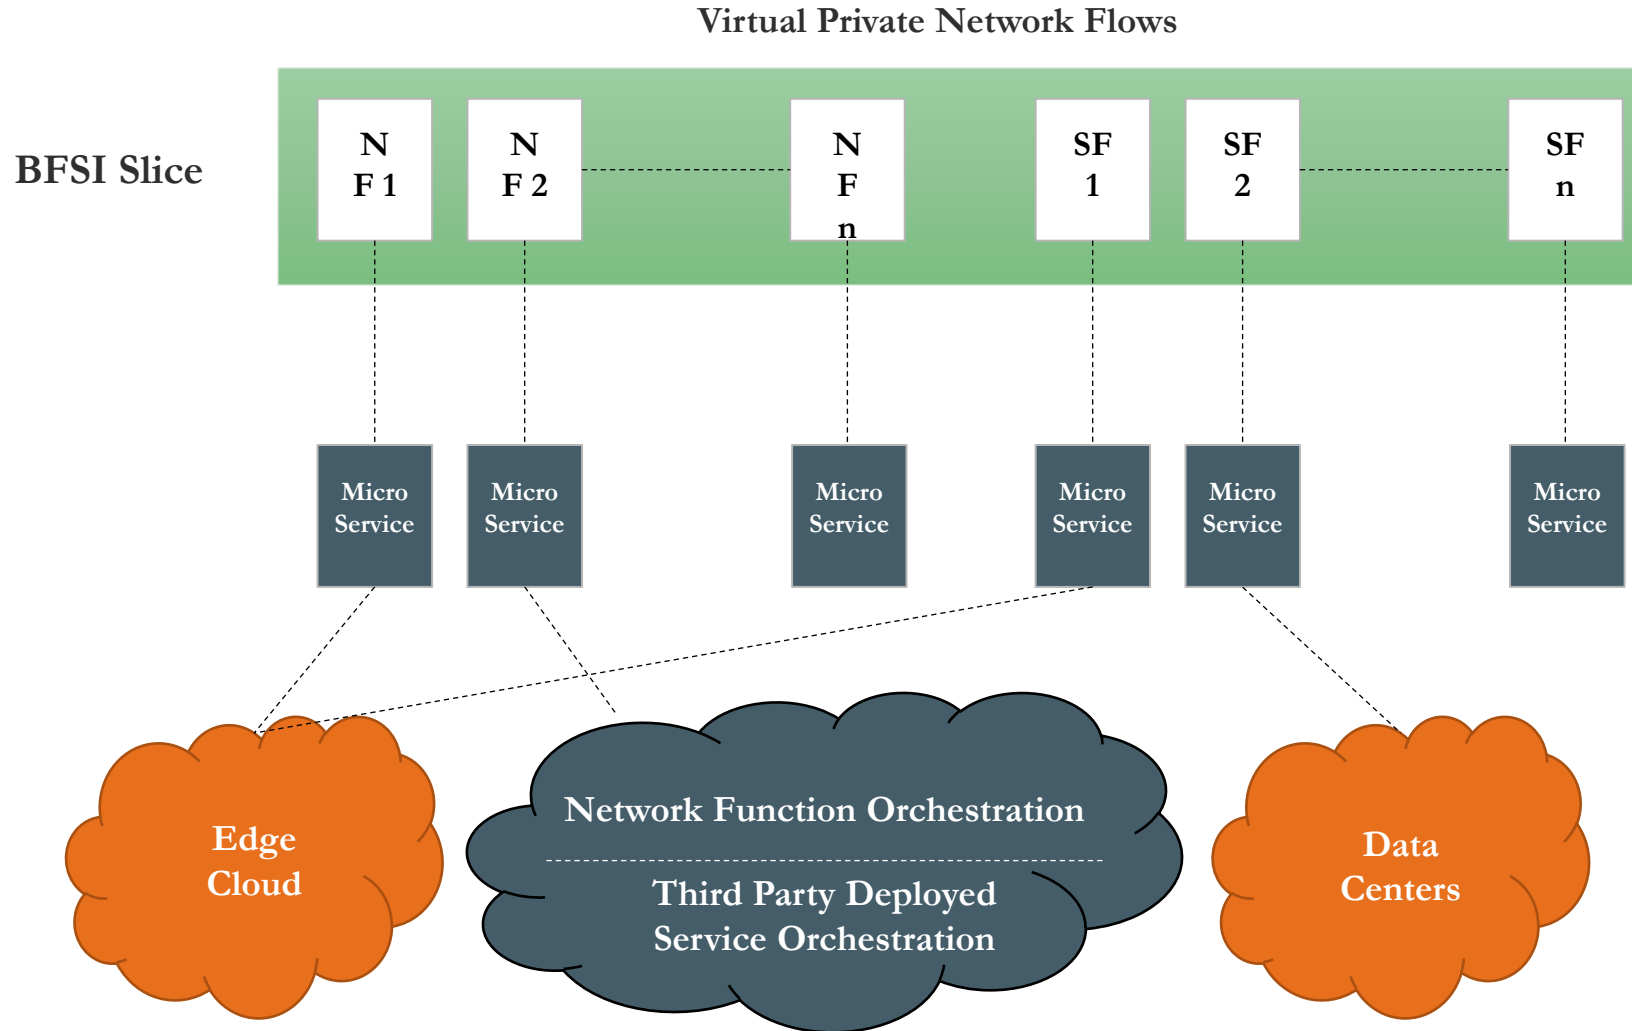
Virtual Private Network Flows

BFSI Slice

N F 1

N F 2

N F n

SF 1

SF 2

SF n

Micro Service

Micro Service

Micro Service

Micro Service

Micro Service

Micro Service

Edge Cloud

Network Function Orchestration

Third Party Deployed Service Orchestration

Data Centers